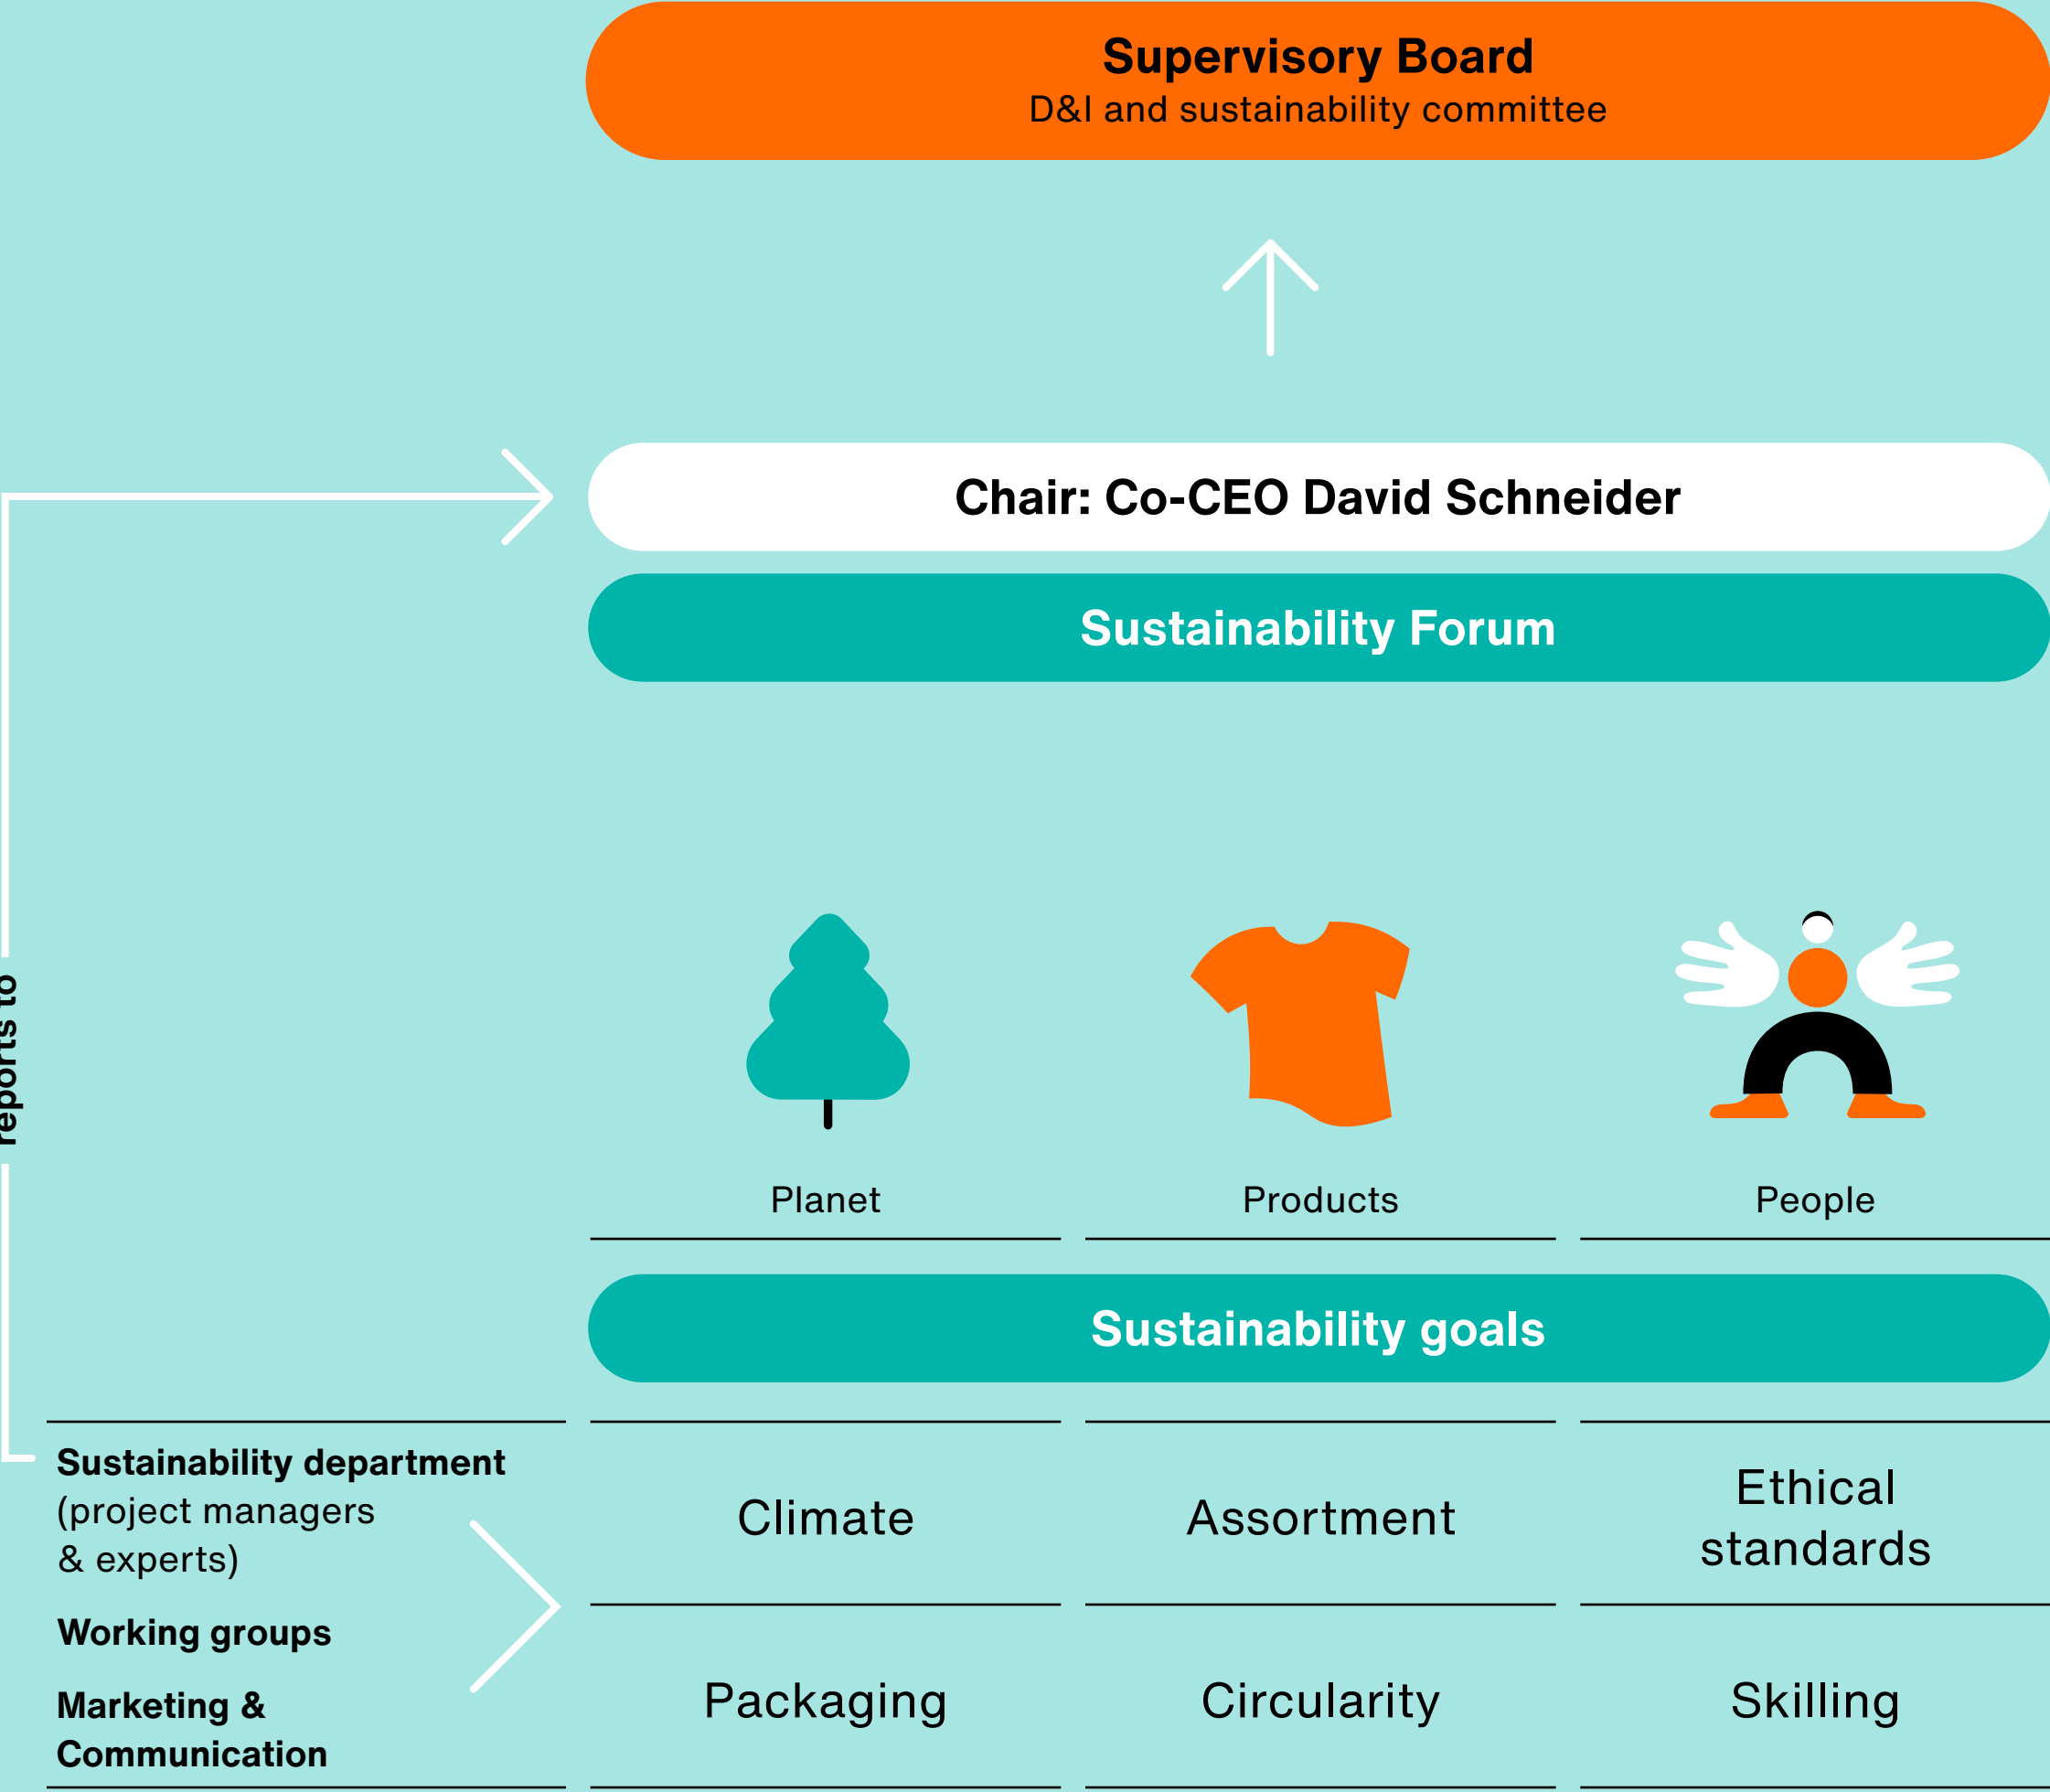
Supervisory Board
D&I and sustainability committee

Chair: Co-CEO David Schneider

Sustainability Forum

reports to

Planet

Products

People

Sustainability goals

Sustainability department (project managers & experts)

Working groups

Marketing & Communication

| Climate | Assortment | Ethical standards |
|---|---|---|
| Packaging | Circularity | Skilling |